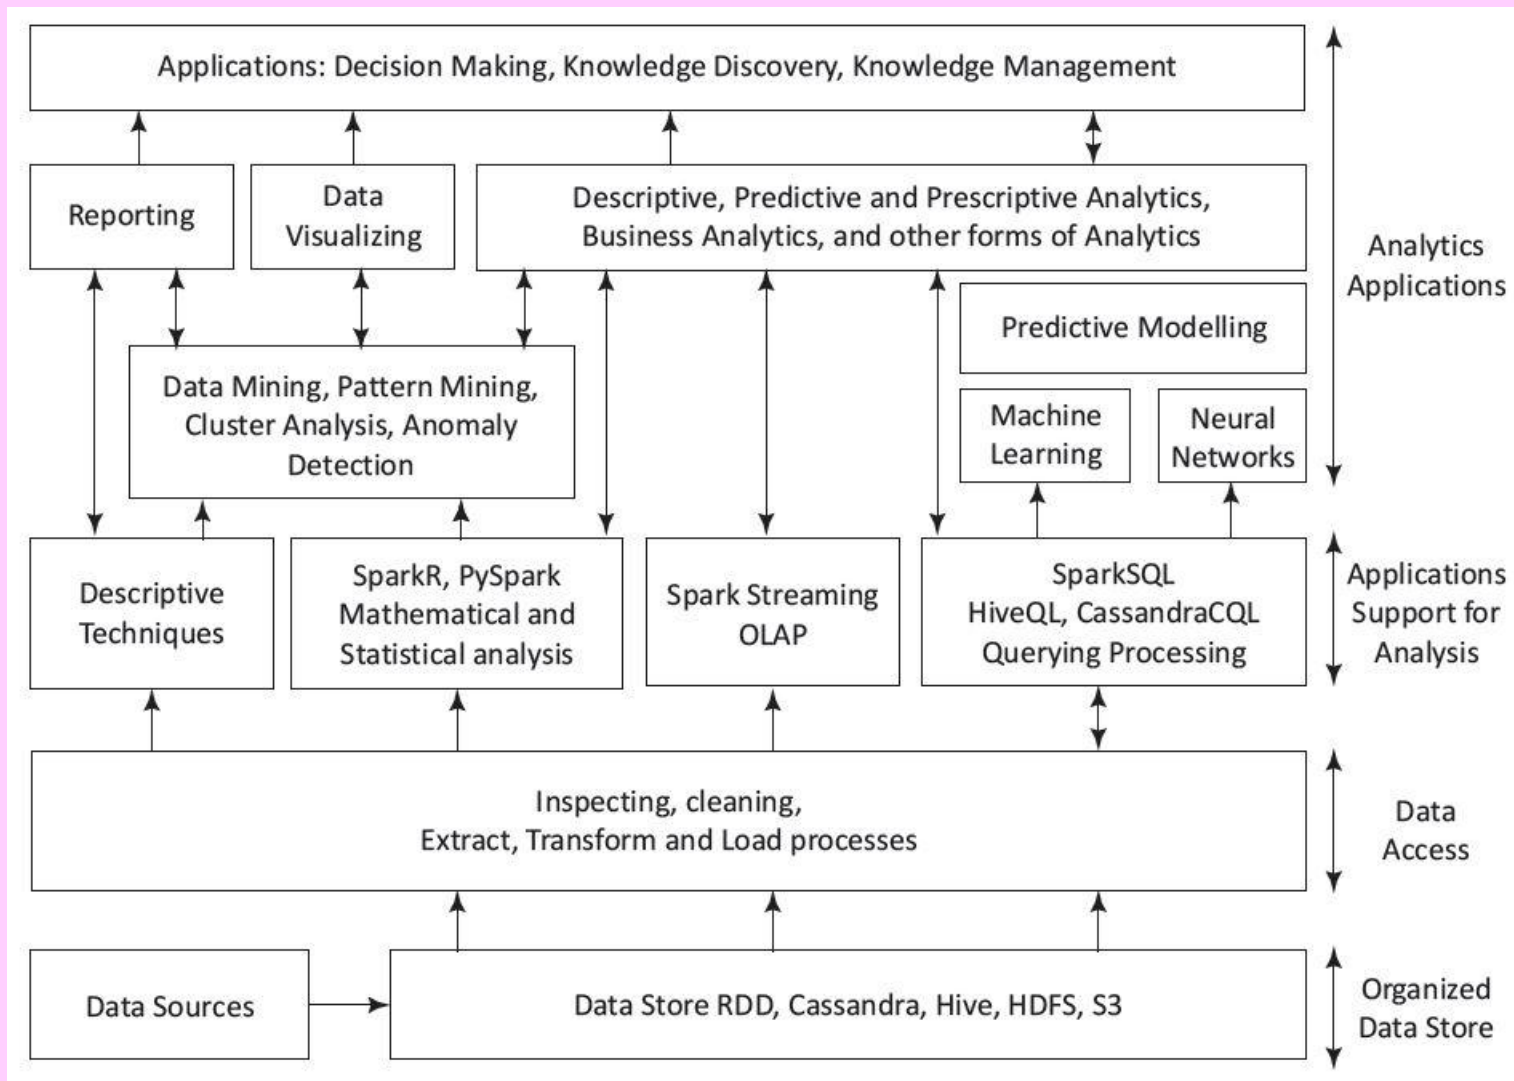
Applications: Decision Making, Knowledge Discovery, Knowledge Management

Reporting

Data Visualizing

Descriptive, Predictive and Prescriptive Analytics, Business Analytics, and other forms of Analytics

Analytics Applications

Predictive Modelling

Data Mining, Pattern Mining, Cluster Analysis, Anomaly Detection

Machine Learning

Neural Networks

Descriptive Techniques

SparkR, PySpark Mathematical and Statistical analysis

Spark Streaming OLAP

SparkSQL HiveQL, CassandraCQL Querying Processing

Applications Support for Analysis

Inspecting, cleaning, Extract, Transform and Load processes

Data Access

Data Sources

Data Store RDD, Cassandra, Hive, HDFS, S3

Organized Data Store